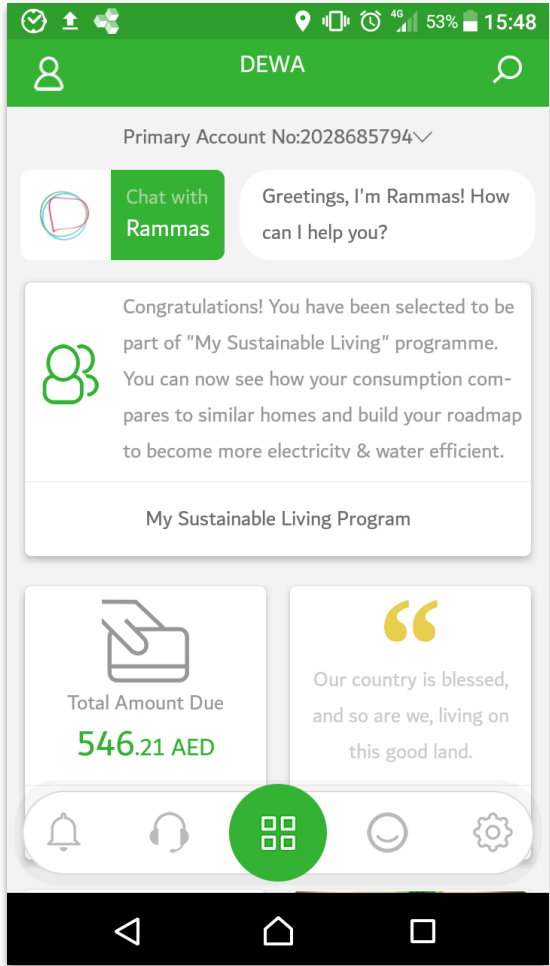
4G 53% 15:48

DEWA

Primary Account No:2028685794

Chat with Rammas

Greetings, I'm Rammas! How can I help you?

Congratulations! You have been selected to be part of "My Sustainable Living" programme. You can now see how your consumption compares to similar homes and build your roadmap to become more electricity & water efficient.

My Sustainable Living Program

Total Amount Due
546.21 AED

"

Our country is blessed, and so are we, living on this good land.